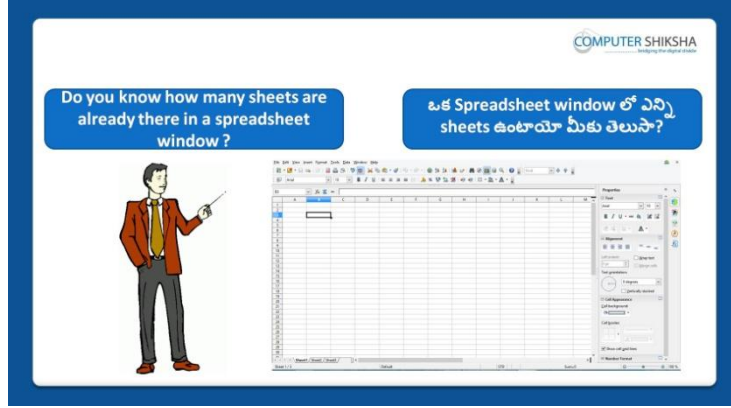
COMPUTER SHIKSHA
bridging the digital divide

Do you know how many sheets are already there in a spreadsheet window ?

ఒక Spreadsheet window లో ఎన్ని sheets ఉంటాయో మీకు తెలుసా?

File Edit View Insert Format Sheet Data Tools Window Help

Properties

Sheet1 Sheet2 Sheet3

Sheet 1 of 3 Default